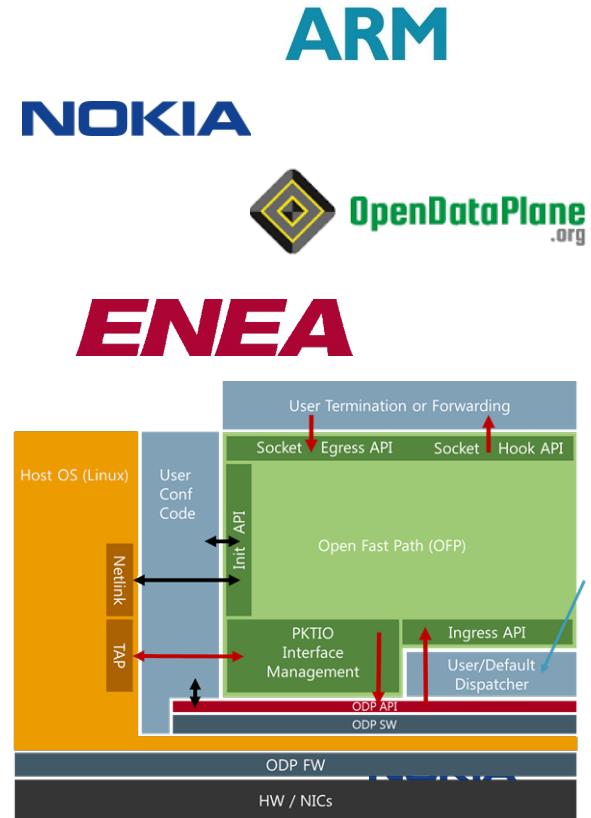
ARM

NOKIA

OpenDataPlane .org

ENEA

User Termination or Forwarding

Socket Egress API

Socket Hook API

Host OS (Linux)

User Conf Code

Init API

Open Fast Path (OFP)

Netlink

TAP

PKTIO Interface Management

Ingress API

User/Default Dispatcher

ODP API

ODP SW

ODP FW

HW / NICs